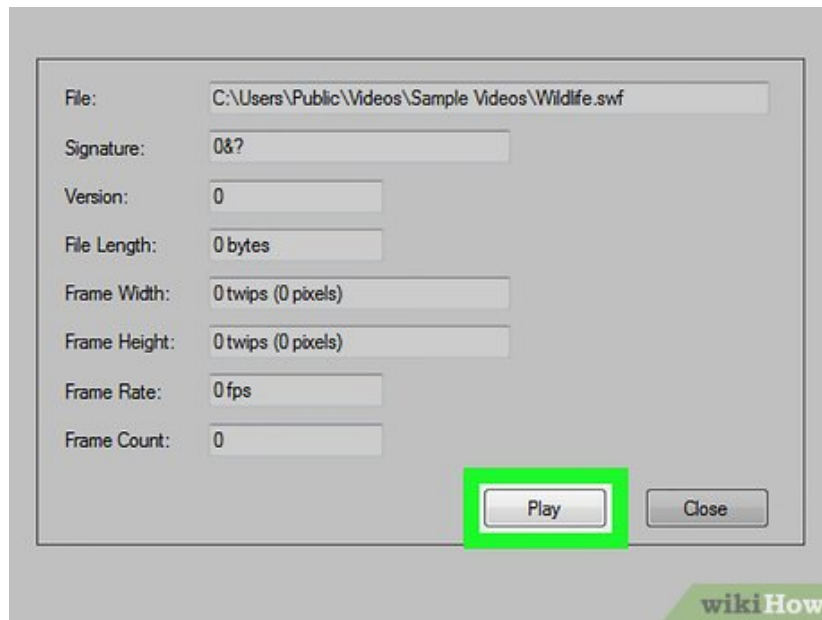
File: C:\Users\Public\Videos\Sample Videos\Wildlife.swf

Signature: 0&?

Version: 0

File Length: 0 bytes

Frame Width: 0 twips (0 pixels)

Frame Height: 0 twips (0 pixels)

Frame Rate: 0 fps

Frame Count: 0

Play

Close

wikiHow